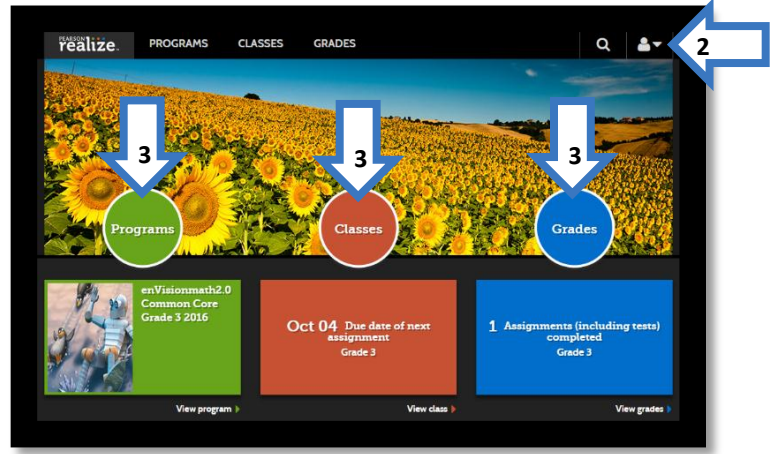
PEARSON realize.
PROGRAMS
CLASSES
GRADES
2
3
3
3
Programs
Classes
Grades
enVisionmath2.0 Common Core Grade 3 2016
Oct 04 Due date of next assignment
Grade 3
1 Assignments (including tests) completed
Grade 3
View program
View class
View grades